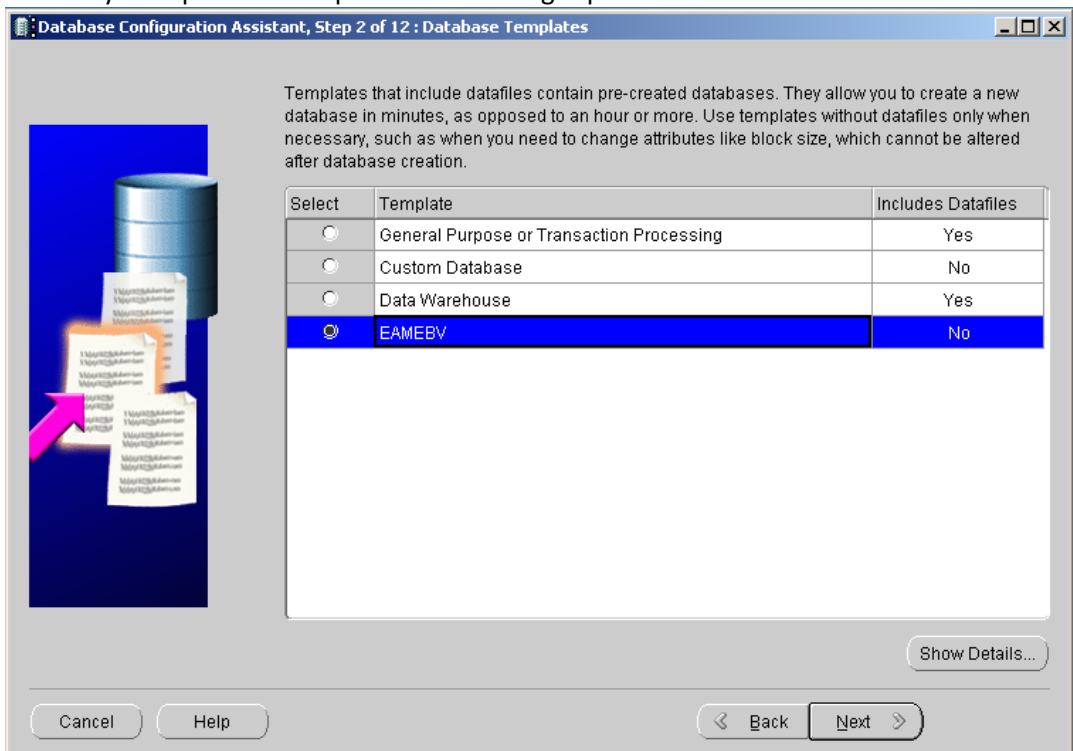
Database Configuration Assistant, Step 2 of 12 : Database Templates

Templates that include datafiles contain pre-created databases. They allow you to create a new database in minutes, as opposed to an hour or more. Use templates without datafiles only when necessary, such as when you need to change attributes like block size, which cannot be altered after database creation.

| Select | Template | Includes Datafiles |
|---|---|---|
| ○ | General Purpose or Transaction Processing | Yes |
| ○ | Custom Database | No |
| ○ | Data Warehouse | Yes |
| ◉ | EAMEBV | No |

Show Details...

Cancel Help Back Next